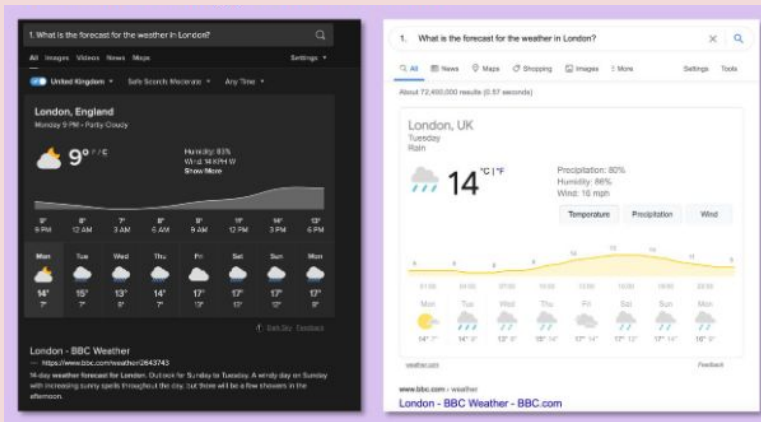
1. What is the forecast for the weather in London?

All Images Videos News Maps Settings

United Kingdom Safe Search: Moderate Any Time

London, England
Monday 9 PM · Partly Cloudy

9° °F / °C

Humidity: 83%
Wind: 14 KPH W
Show More

| 9° | 8° | 7° | 8° | 9° | 11° | 14° | 13° |
|---|---|---|---|---|---|---|---|
| 9 PM | 12 AM | 3 AM | 6 AM | 9 AM | 12 PM | 3 PM | 6 PM |

| Mon | Tue | Wed | Thu | Fri | Sat | Sun | Mon |
|---|---|---|---|---|---|---|---|
| 14° | 15° | 13° | 14° | 17° | 17° | 17° | 17° |
| 7° | 7° | 9° | 7° | 12° | 13° | 13° | 9° |

Dark Sky Feedback

London - BBC Weather
https://www.bbc.com/weather/2643743
14-day weather forecast for London. Outlook for Sunday to Tuesday. A windy day on Sunday with increasing sunny spells throughout the day, but there will be a few showers in the afternoon.

1. What is the forecast for the weather in London?

All News Maps Shopping Images More Settings Tools

About 72,400,000 results (0.57 seconds)

London, UK
Tuesday
Rain

14 °C | °F

Precipitation: 80%
Humidity: 86%
Wind: 16 mph

Temperature Precipitation Wind

| Mon | Tue | Wed | Thu | Fri | Sat | Sun | Mon |
|---|---|---|---|---|---|---|---|
| 14° 7° | 14° 9° | 13° 9° | 15° 14° | 17° 14° | 17° 12° | 17° 13° | 16° 9° |

weather.com Feedback

www.bbc.com › weather
London - BBC Weather - BBC.com